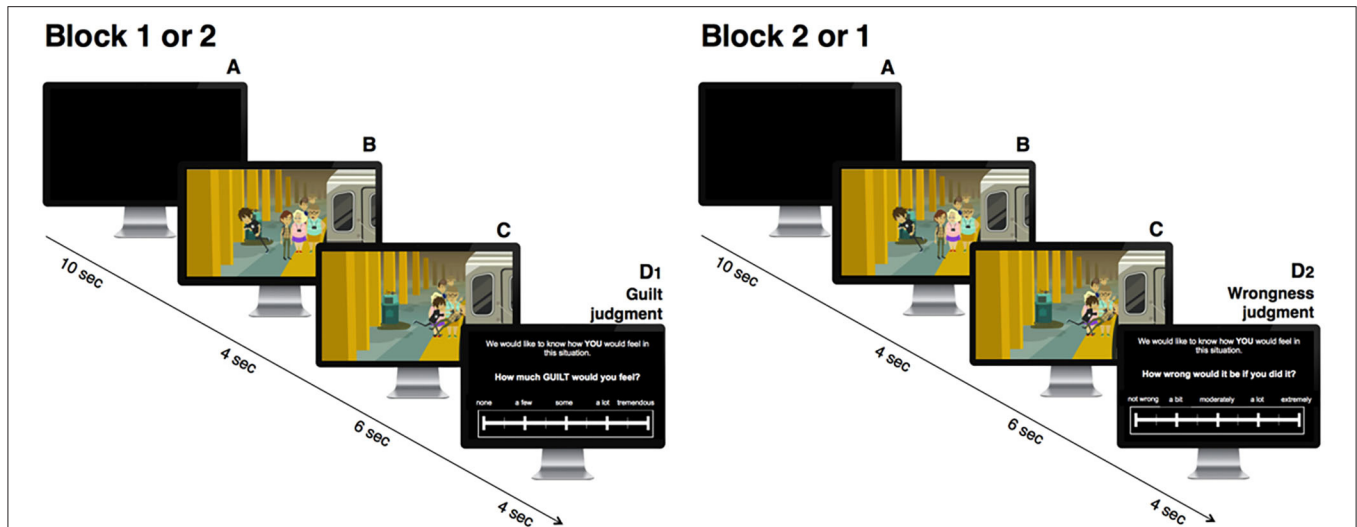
Block 1 or 2

A

B

C

D1 Guilt judgment

We would like to know how YOU would feel in this situation.

How much GUILT would you feel?

none a few some a lot tremendous

10 sec

4 sec

6 sec

4 sec

Block 2 or 1

A

B

C

D2 Wrongness judgment

We would like to know how YOU would feel in this situation.

How wrong would it be if you did it?

not wrong a bit moderately a lot extremely

10 sec

4 sec

6 sec

4 sec